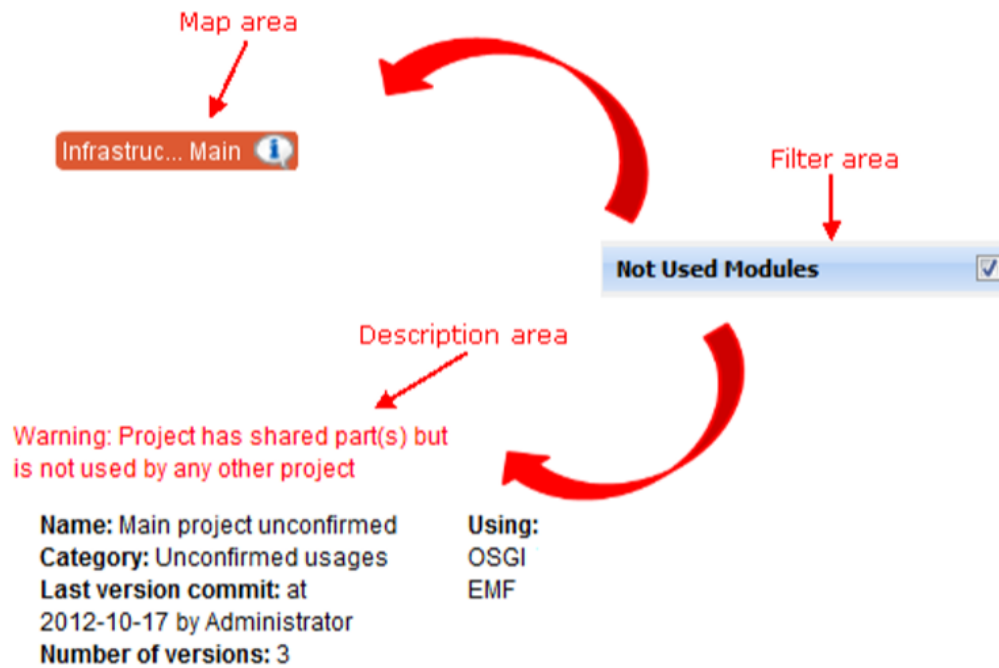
Map area

Infrastruc... Main

Filter area

Not Used Modules

Description area

Warning: Project has shared part(s) but is not used by any other project

Name: Main project unconfirmed
Category: Unconfirmed usages
Last version commit: at 2012-10-17 by Administrator
Number of versions: 3

Using:
OSGI
EMF